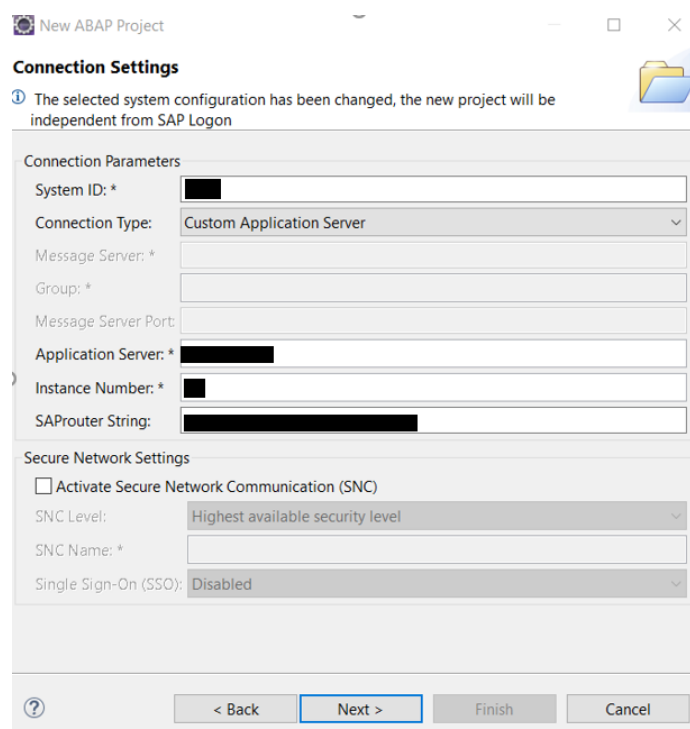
New ABAP Project

Connection Settings

The selected system configuration has been changed, the new project will be independent from SAP Logon

Connection Parameters

System ID: *

Connection Type: Custom Application Server

Message Server: *

Group: *

Message Server Port:

Application Server: *

Instance Number: *

SAProuter String:

Secure Network Settings

Activate Secure Network Communication (SNC)

SNC Level: Highest available security level

SNC Name: *

Single Sign-On (SSO): Disabled

?

< Back

Next >

Finish

Cancel